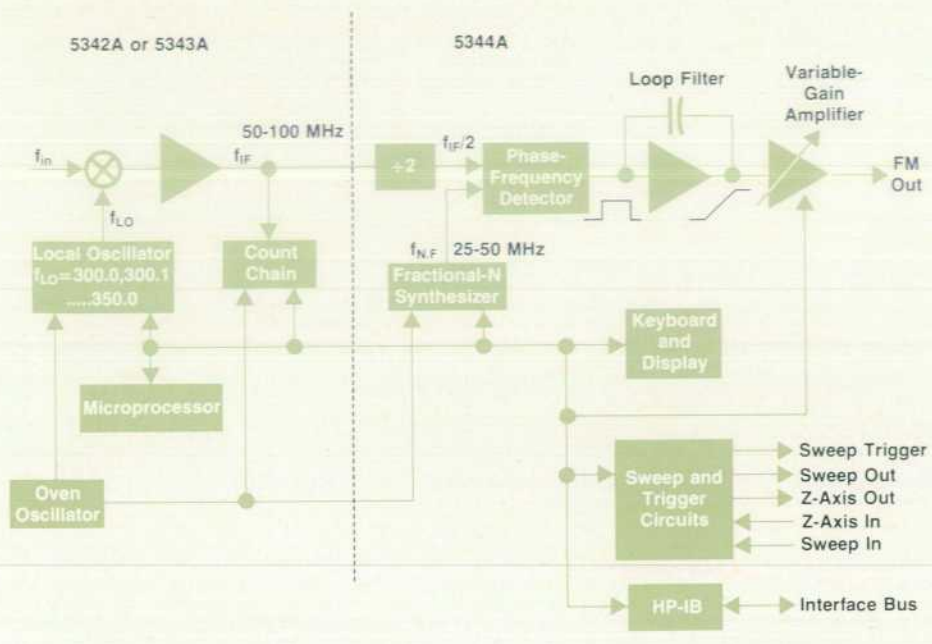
5342A or 5343A

5344A

Loop Filter

Variable-Gain Amplifier

$f_{in}$

50-100 MHz

$f_{IF}$

$f_{IF}/2$

$\div 2$

Phase-Frequency Detector

FM Out

$f_{LO}$

Local Oscillator $f_{LO}$= 300.0,300.1 .....350.0

Count Chain

$f_{N.F}$ 25-50 MHz

Fractional-N Synthesizer

Keyboard and Display

Microprocessor

Sweep Trigger

Sweep and Trigger Circuits

Sweep Out

Oven Oscillator

Z-Axis Out

Z-Axis In

Sweep In

HP-IB

Interface Bus